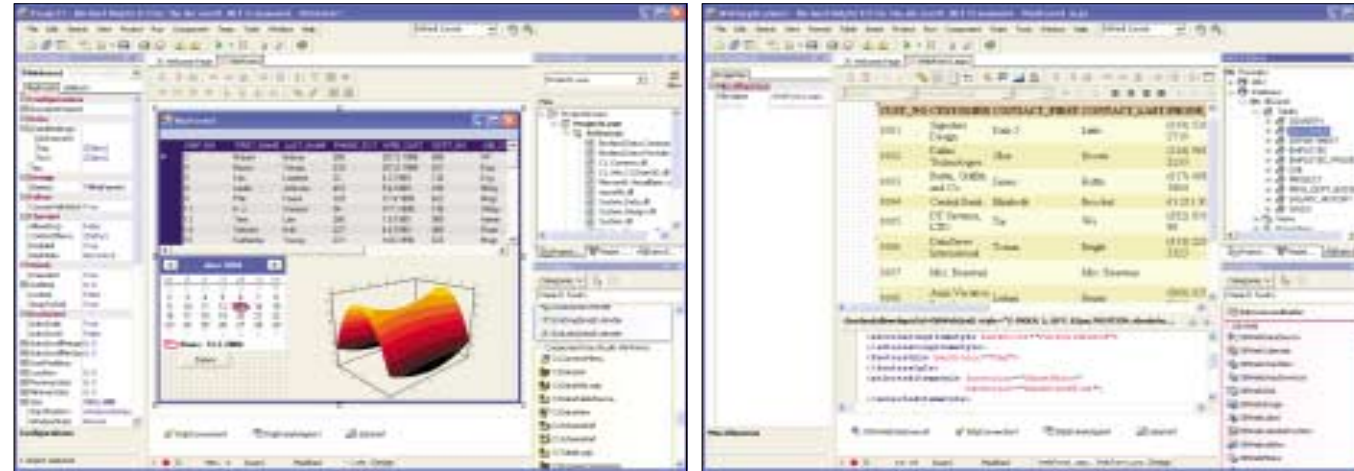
CUST_NO CUSTOMER CONTACT_FIRST CONTACT_LAST PHONE

| 1001 | Signature Design | Dale J. | Little |
|---|---|---|---|
| 1002 | Dallas Technologies | Glen | Brown |
| 1003 | Buttle, Griffith and Co. | James | Buttle |
| 1004 | Central Bank | Elizabeth | Brocket |
| 1005 | DT Systems, LTD. | Tai | Wu |
| 1006 | DataServe International | Tomas | Bright |
| 1007 | Mrs. Beauvais | | Mrs. Beauvais |
| 1008 | Anini Vacation | Leilani | Briggs |

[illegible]